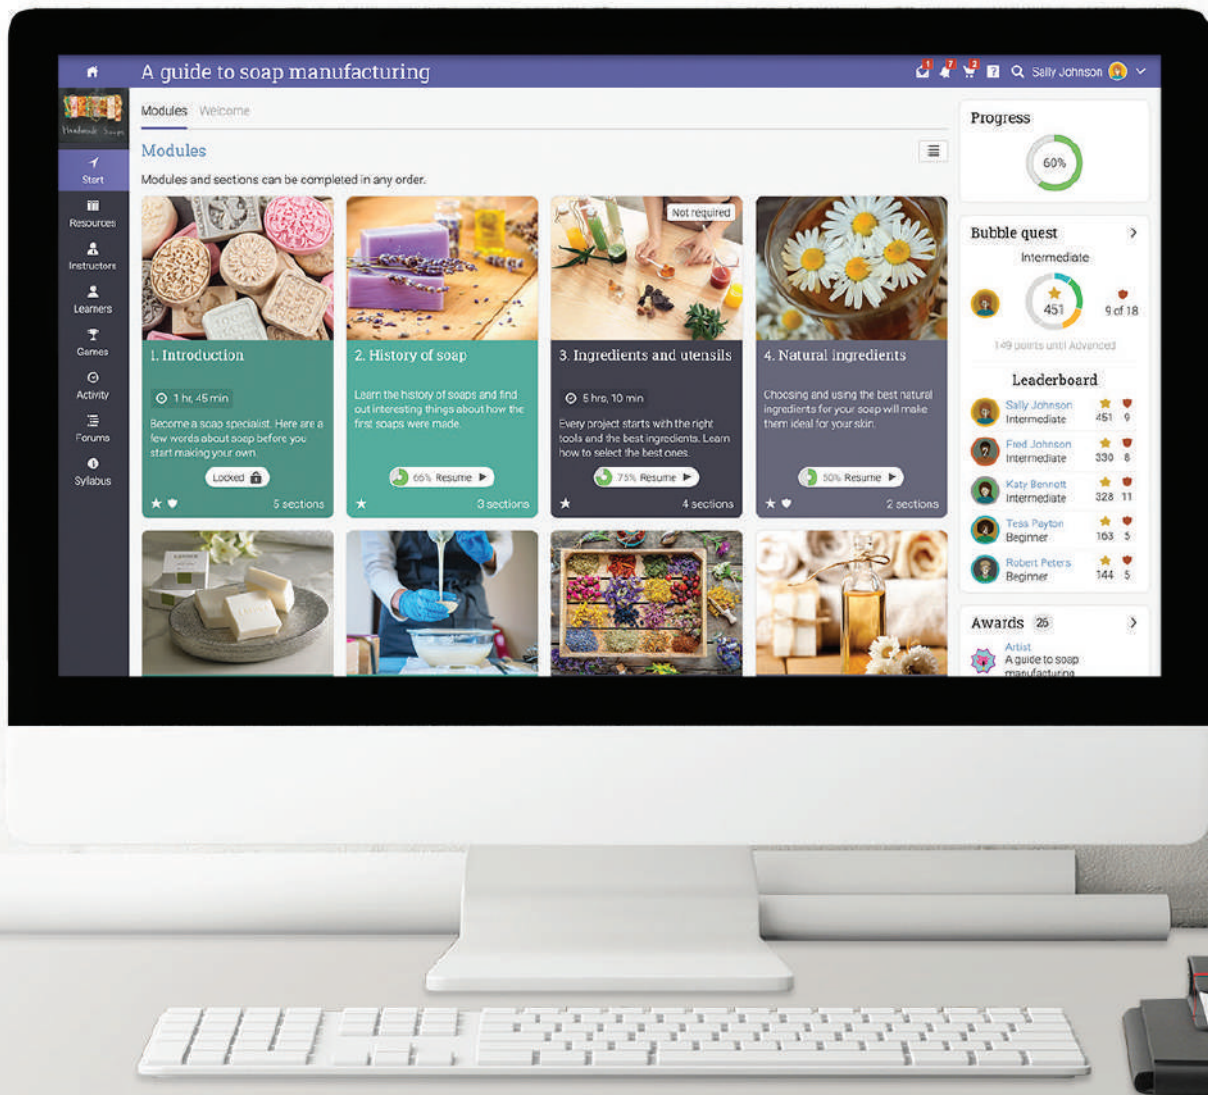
A guide to soap manufacturing

1 7 2 ? Sally Johnson

Handmade Soaps

Start
Resources
Instructors
Learners
Games
Activity
Forums
Syllabus

Modules Welcome

Modules

Modules and sections can be completed in any order.

1. Introduction
1 hr, 45 min
Become a soap specialist. Here are a few words about soap before you start making your own.
Locked
5 sections

2. History of soap
Learn the history of soaps and find out interesting things about how the first soaps were made.
66% Resume
3 sections

Not required
3. Ingredients and utensils
5 hrs, 10 min
Every project starts with the right tools and the best ingredients. Learn how to select the best ones.
75% Resume
4 sections

4. Natural ingredients
Choosing and using the best natural ingredients for your soap will make them ideal for your skin.
50% Resume
2 sections

Progress
60%

Bubble quest
Intermediate
451
9 of 18
149 points until Advanced

Leaderboard
| | | |
|---|---|---|
| Sally Johnson Intermediate | 451 | 9 |
| Fred Johnson Intermediate | 330 | 8 |
| Katy Bennett Intermediate | 328 | 11 |
| Tess Payton Beginner | 163 | 5 |
| Robert Peters Beginner | 144 | 5 |

Awards 26
Artist
A guide to soap manufacturing